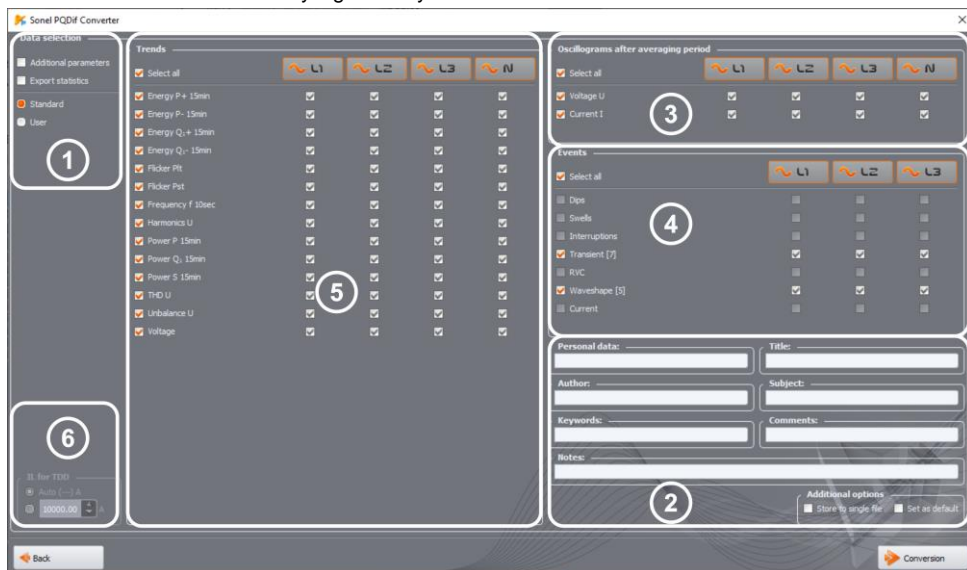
Sonel PQDif Converter

Data selection
Additional parameters
Export statistics
Standard
User

1

6

IL for TDD
Auto (---) A
10000.00 A

Trends
Select all
L1 L2 L3 N
Energy P+ 15min
Energy P- 15min
Energy $Q_1$+ 15min
Energy $Q_1$- 15min
Flicker Plt
Flicker Pst
Frequency f 10sec
Harmonics U
Power P 15min
Power $Q_1$ 15min
Power S 15min
THD U
Unbalance U
Voltage

5

Oscillograms after averaging period
Select all
L1 L2 L3 N
Voltage U
Current I

3

Events
Select all
L1 L2 L3
Dips
Swells
Interruptions
Transient [7]
RVC
Waveshape [5]
Current

4

Personal data:
Title:
Author:
Subject:
Keywords:
Comments:
Notes:

2

Additional options
Store to single file
Set as default

Back
Conversion